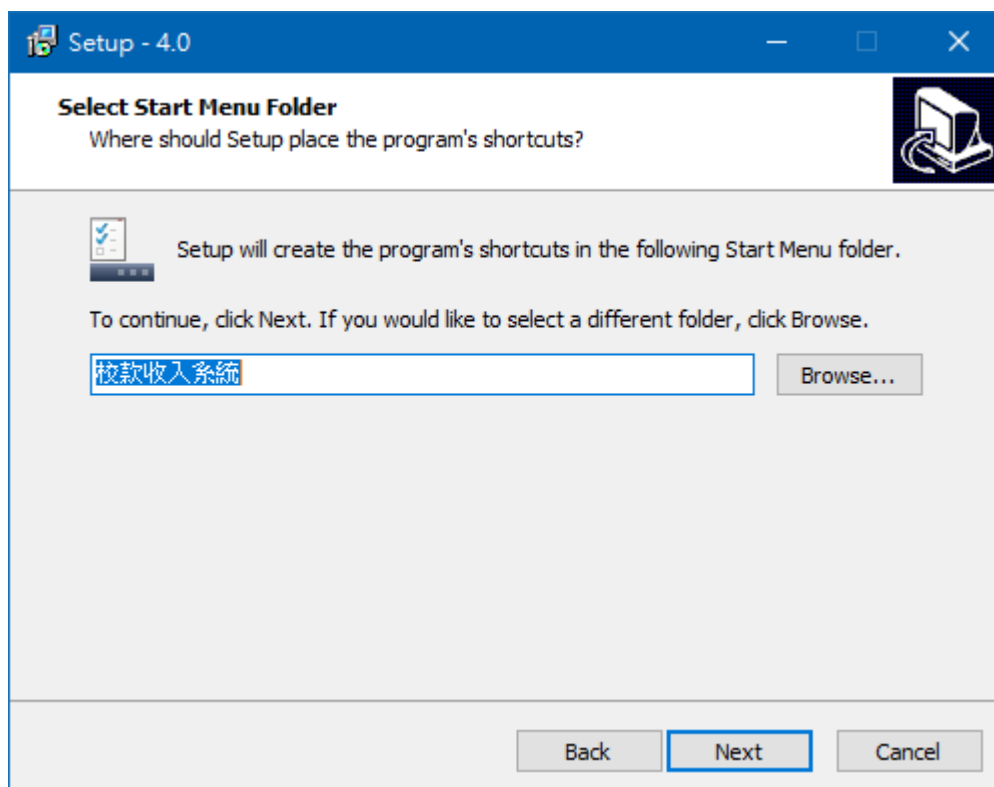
Setup - 4.0

Select Start Menu Folder
Where should Setup place the program's shortcuts?

Setup will create the program's shortcuts in the following Start Menu folder.

To continue, click Next. If you would like to select a different folder, click Browse.

校款收入系統

Browse...

Back
Next
Cancel